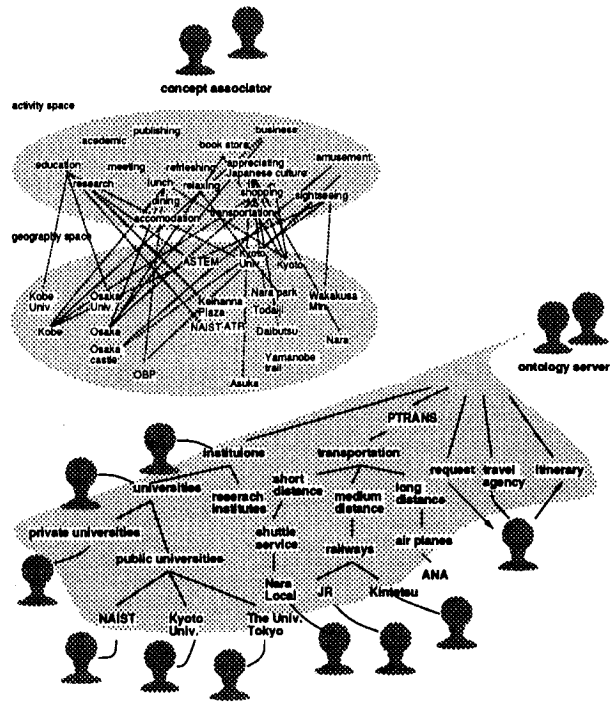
concept associator

activity space

publishing
business
academic
book store
education
meeting
refreshing
appreciating
amusement
research
lunch
Japanese culture
relaxing
life
shopping
dining
sightseeing
accomodation
transportation
geography space
ASTEM
Kyoto Univ
Kyoto
Kobe Univ
Osaka Univ
Nara park
Wakakusa Mtn
Keihanna Plaza
Todaiji
Kobe
Osaka
NAIST
ATR
Daibutsu
Nara
Osaka castle
Yamanobe trail
OBP
Asuka

ontology server

PTRANS
institutions
transportation
request
travel agency
itinerary
universities
short distance
research institutes
medium distance
long distance
private universities
shuttle service
railways
air planes
public universities
Nara Local
JR
Kintetsu
ANA
NAIST
Kyoto Univ.
The Univ. Tokyo